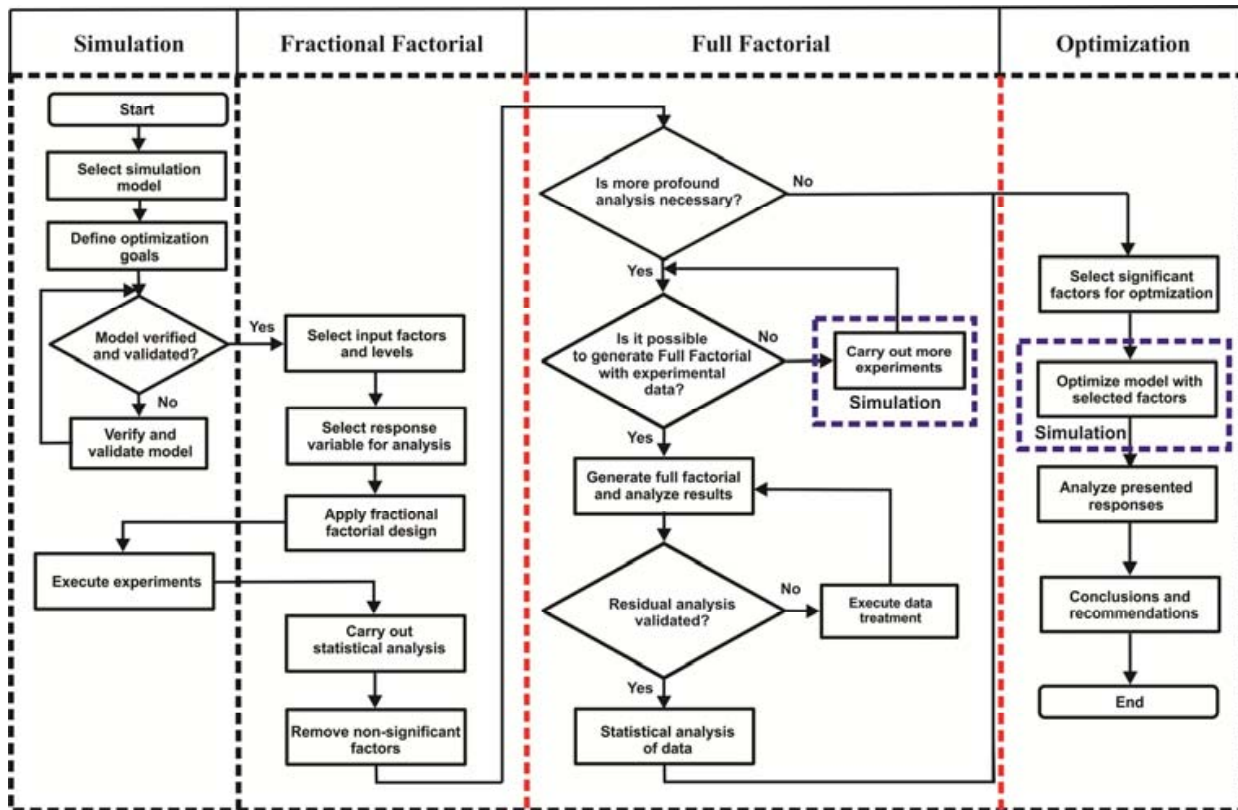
Simulation

Fractional Factorial

Full Factorial

Optimization

Start

Select simulation model

Define optimization goals

Model verified and validated?

Yes

No

Verify and validate model

Select input factors and levels

Select response variable for analysis

Apply fractional factorial design

Execute experiments

Carry out statistical analysis

Remove non-significant factors

Is more profound analysis necessary?

No

Yes

Is it possible to generate Full Factorial with experimental data?

No

Carry out more experiments

Simulation

Yes

Generate full factorial and analyze results

Residual analysis validated?

No

Execute data treatment

Yes

Statistical analysis of data

Select significant factors for optmization

Optimize model with selected factors

Simulation

Analyze presented responses

Conclusions and recommendations

End